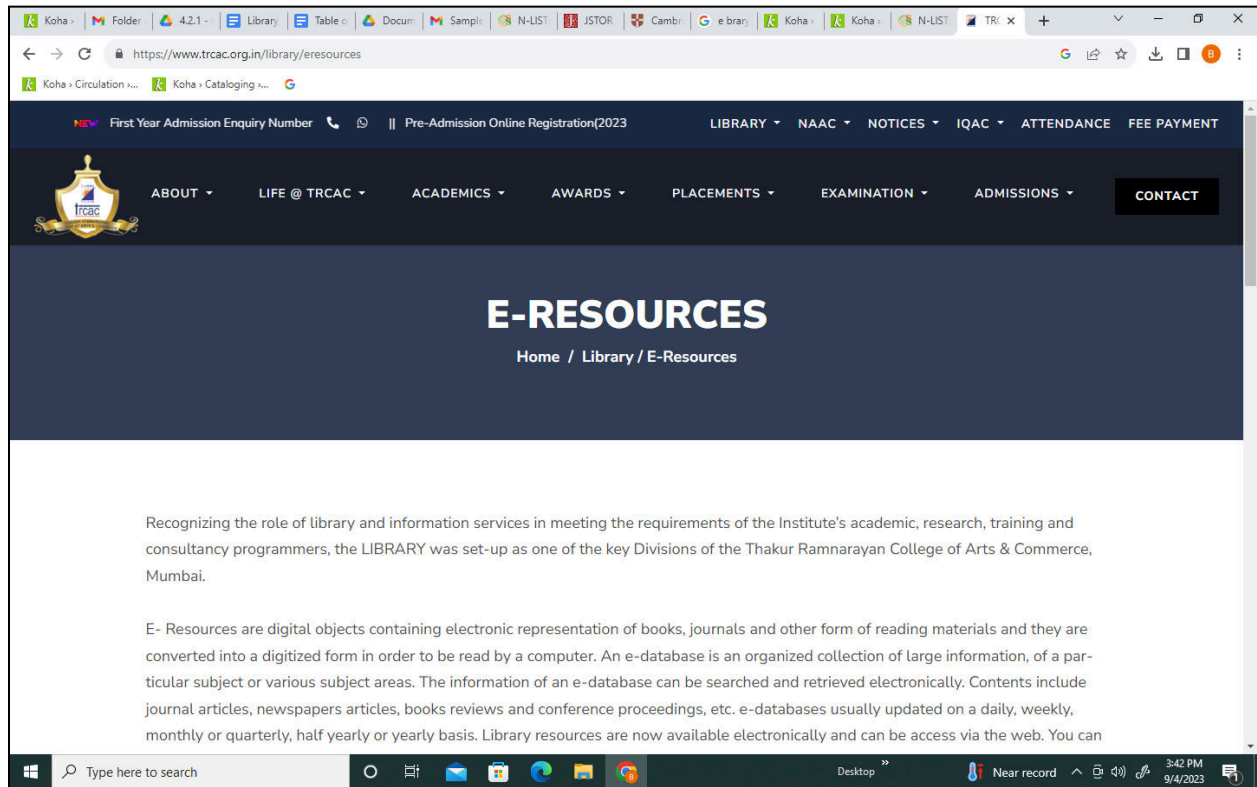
Koha › | Folder | 4.2.1 - | Library | Table c | Docum | Sample | N-LIST | JSTOR | Cambr | e brary | Koha › | Koha › | N-LIST | TRC ×

https://www.trcac.org.in/library/eresources

Koha › Circulation ›... Koha › Cataloging ›...

NEW First Year Admission Enquiry Number || Pre-Admission Online Registration(2023

LIBRARY NAAC NOTICES IQAC ATTENDANCE FEE PAYMENT

trcac

ABOUT LIFE @ TRCAC ACADEMICS AWARDS PLACEMENTS EXAMINATION ADMISSIONS CONTACT

E-RESOURCES

Home / Library / E-Resources

Recognizing the role of library and information services in meeting the requirements of the Institute's academic, research, training and consultancy programmers, the LIBRARY was set-up as one of the key Divisions of the Thakur Ramnarayan College of Arts & Commerce, Mumbai.

E- Resources are digital objects containing electronic representation of books, journals and other form of reading materials and they are converted into a digitized form in order to be read by a computer. An e-database is an organized collection of large information, of a particular subject or various subject areas. The information of an e-database can be searched and retrieved electronically. Contents include journal articles, newspapers articles, books reviews and conference proceedings, etc. e-databases usually updated on a daily, weekly, monthly or quarterly, half yearly or yearly basis. Library resources are now available electronically and can be access via the web. You can

Type here to search

Desktop

Near record

3:42 PM
9/4/2023